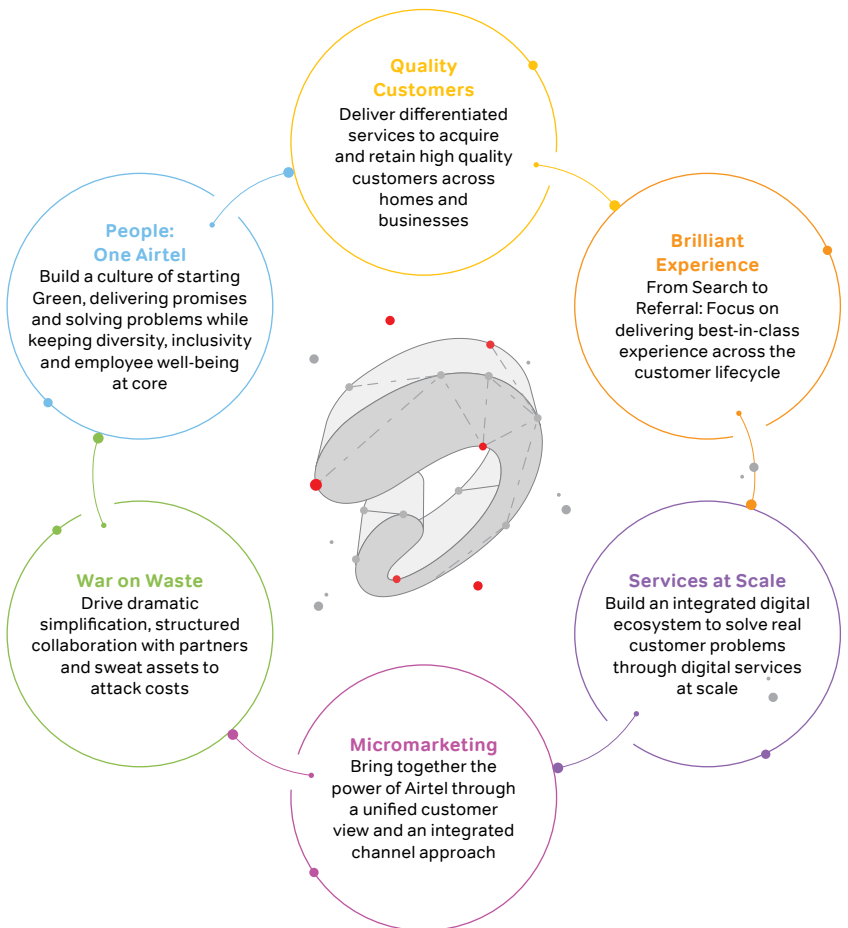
Quality Customers
Deliver differentiated services to acquire and retain high quality customers across homes and businesses

Brilliant Experience
From Search to Referral: Focus on delivering best-in-class experience across the customer lifecycle

Services at Scale
Build an integrated digital ecosystem to solve real customer problems through digital services at scale

Micromarketing
Bring together the power of Airtel through a unified customer view and an integrated channel approach

War on Waste
Drive dramatic simplification, structured collaboration with partners and sweat assets to attack costs

People: One Airtel
Build a culture of starting Green, delivering promises and solving problems while keeping diversity, inclusivity and employee well-being at core